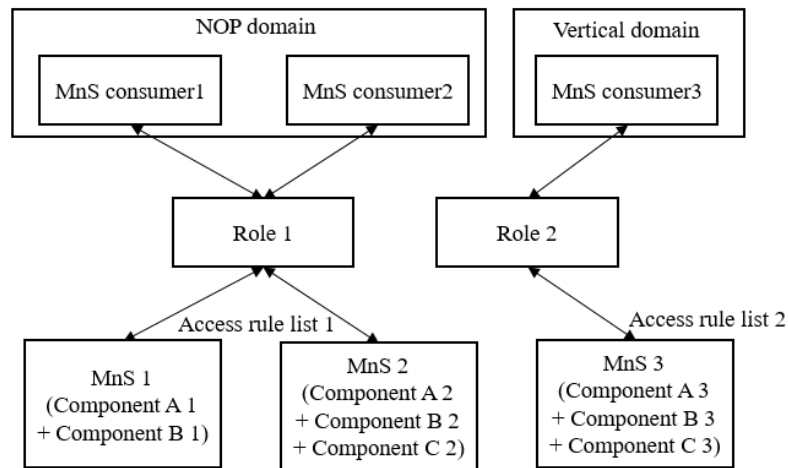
NOP domain

MnS consumer1

MnS consumer2

Vertical domain

MnS consumer3

Role 1

Role 2

Access rule list 1

Access rule list 2

MnS 1 (Component A 1 + Component B 1)

MnS 2 (Component A 2 + Component B 2 + Component C 2)

MnS 3 (Component A 3 + Component B 3 + Component C 3)